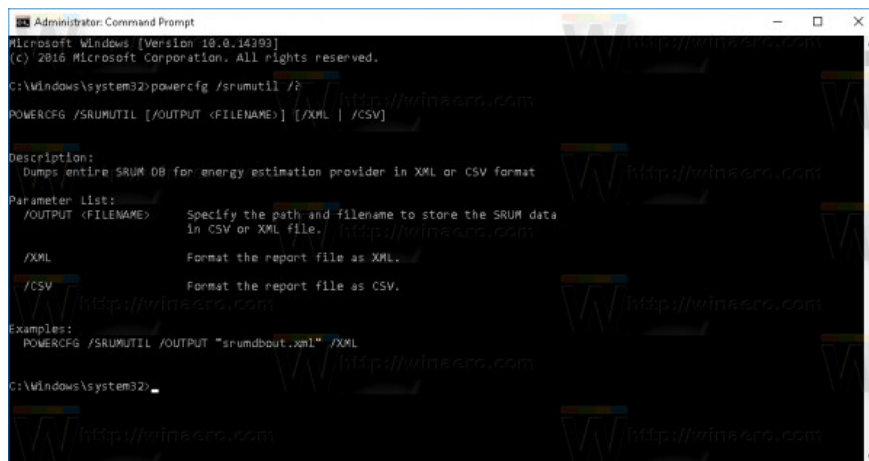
Administrator: Command Prompt

Microsoft Windows [Version 10.0.14393]
(c) 2016 Microsoft Corporation. All rights reserved.

C:\Windows\system32>powercfg /srumutil /?

POWERCFG /SRUMUTIL [/OUTPUT <FILENAME>] [/XML | /CSV]

Description:
Dumps entire SRUM DB for energy estimation provider in XML or CSV format

Parameter List:
/OUTPUT <FILENAME> Specify the path and filename to store the SRUM data in CSV or XML file.

/XML Format the report file as XML.

/CSV Format the report file as CSV.

Examples:
POWERCFG /SRUMUTIL /OUTPUT "srumdbout.xml" /XML

C:\Windows\system32>_

http://winaero.com
http://winaero.com
http://winaero.com
http://winaero.com
http://winaero.com
http://winaero.com
http://winaero.com
http://winaero.com
http://winaero.com
http://winaero.com